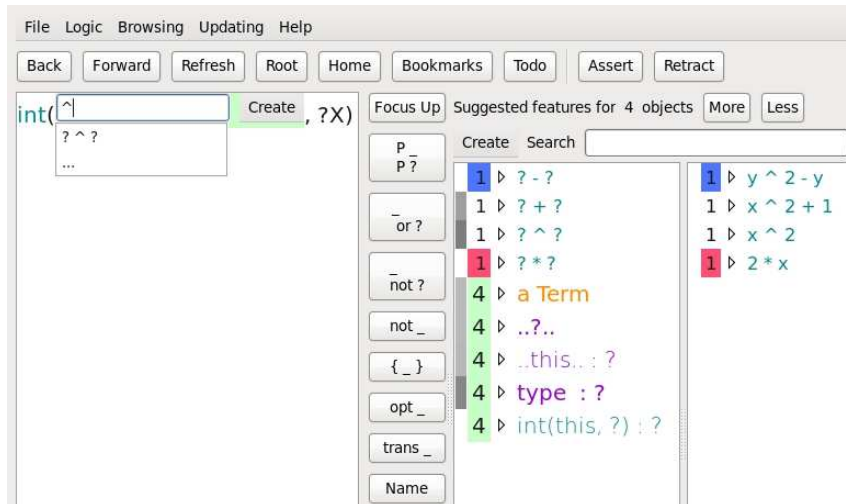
File Logic Browsing Updating Help

Back Forward Refresh Root Home Bookmarks Todo Assert Retract

int( ^ Create , ?X)

? ^ ?
...

Focus Up Suggested features for 4 objects More Less

P _
P ?

_
or ?

_
not ?

not _

{ _ }

opt _

trans _

Name

Create Search

1 ▷ ? - ?
1 ▷ ? + ?
1 ▷ ? ^ ?
1 ▷ ? * ?
4 ▷ a Term
4 ▷ ..?..
4 ▷ ..this.. : ?
4 ▷ type : ?
4 ▷ int(this, ?) : ?

1 ▷ y ^ 2 - y
1 ▷ x ^ 2 + 1
1 ▷ x ^ 2
1 ▷ 2 * x